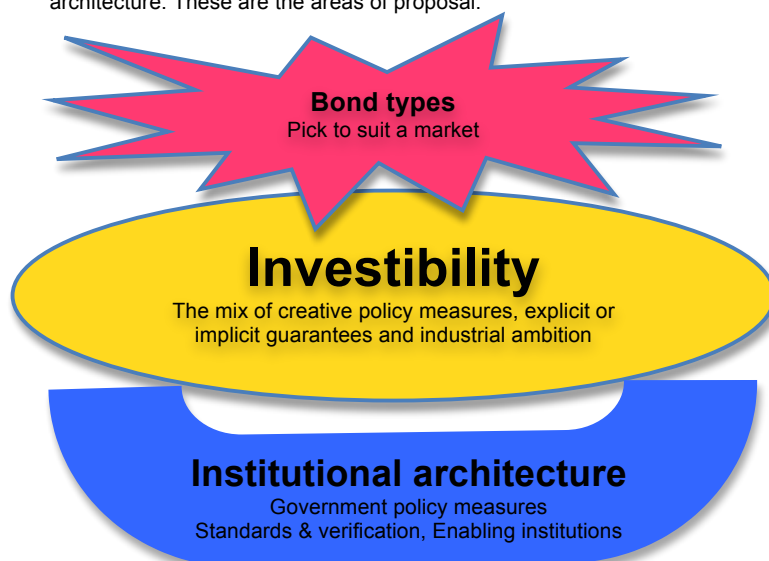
architecture. These are the areas of proposal.

Bond types
Pick to suit a market

Investibility
The mix of creative policy measures, explicit or implicit guarantees and industrial ambition

Institutional architecture
Government policy measures
Standards & verification, Enabling institutions